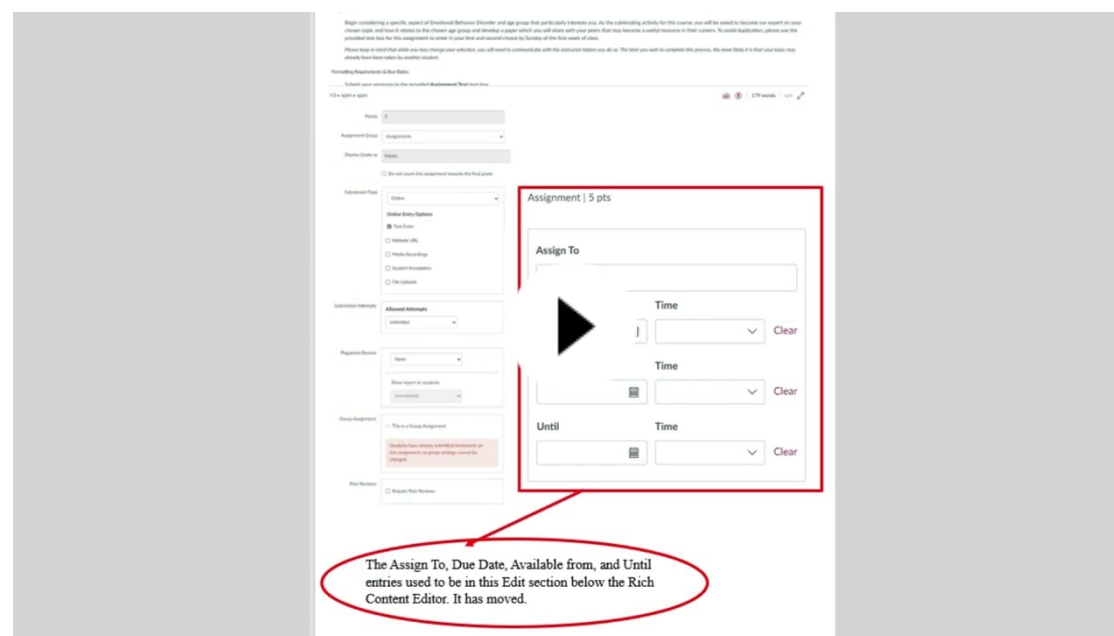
Begin considering a specific aspect of Emotional Behavior Disorder and age group that particularly interests you. As the culminating activity for this course, you will be asked to become our expert on your chosen topic and how it relates to the chosen age group and develop a paper which you will share with your peers that may become a useful resource in their careers. To avoid duplication, please use the provided text box for this assignment to enter in your first and second choice by Sunday of the first week of class.

Please keep in mind that while you may change your selection, you will need to communicate with the instructor before you do so. The later you wait to complete this process, the more likely it is that your topic may already have been taken by another student.

Formatting Requirements & Due Dates:

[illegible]

179 words

Points 5

Assignment Group Assignments

Display Grade as Points

Do not count this assignment towards the final grade

Submission Type Online

Online Entry Options

Text Entry

Website URL

Media Recordings

Student Annotation

File Uploads

Submission Attempts Allowed Attempts

Unlimited

Plagiarism Review None

Show report to students

Immediately

Group Assignment This is a Group Assignment

Students have already submitted homework on this assignment, so group settings cannot be changed.

Peer Reviews Require Peer Reviews

Assignment | 5 pts

Assign To

Time

Clear

Time

Clear

Until

Time

Clear

The Assign To, Due Date, Available from, and Until entries used to be in this Edit section below the Rich Content Editor. It has moved.